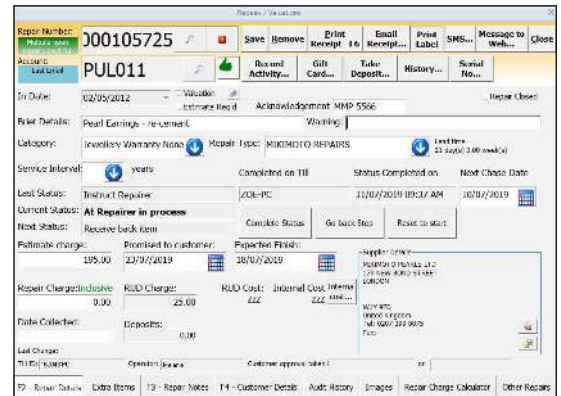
Repair / Valuation

Repair Number
000105725
Save
Remove
Print Receipt F6
Email Receipt...
Print Label
SMS...
Message to Web...
Close

Account
PUL011
Re-send Activity...
Gift Card...
Take Deposit...
History...
Serial No...

In Date: 02/05/2012
Valuation
Estimate Req'd
Acknowledgement MMP 5566
Repair Closed

Brief Details: Pearl Earrings - re-cement
Warning:

Category: Jewellery Warranty None
Repair Type: MIKIMOTO REPAIRS
Lead time 21 day(s) 3.00 week(s)

Service Interval: years

Completed on Till
Status Completed on
Next Chase Date

Last Status: Instruct Repairer
ZOE-PC
11/07/2019 09:37 AM
18/07/2019

Current Status: At Repairer in process
Next Status: Receive back item
Complete Status
Go back Step
Reset to start

Estimate charge: 195.00
Promised to customer: 23/07/2019
Expected Finish: 18/07/2019

Supplier Details
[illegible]
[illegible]
LONDON

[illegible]
United Kingdom
Tel: 020 7 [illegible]
Fax:

Repair Charge: Inclusive 0.00
RUO Charge: 25.00
RUO Cost: ZZZ
Internal Cost: ZZZ
Internal Cost...

Date Collected:
Deposits: 0.00

Last Change:
Till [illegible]
Operator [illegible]
Customer approval taken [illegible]
on

F2 - Repair Details
Extra Items
F3 - Repair Notes
F4 - Customer Details
Audit History
Images
Repair Charge Calculator
Other Repairs